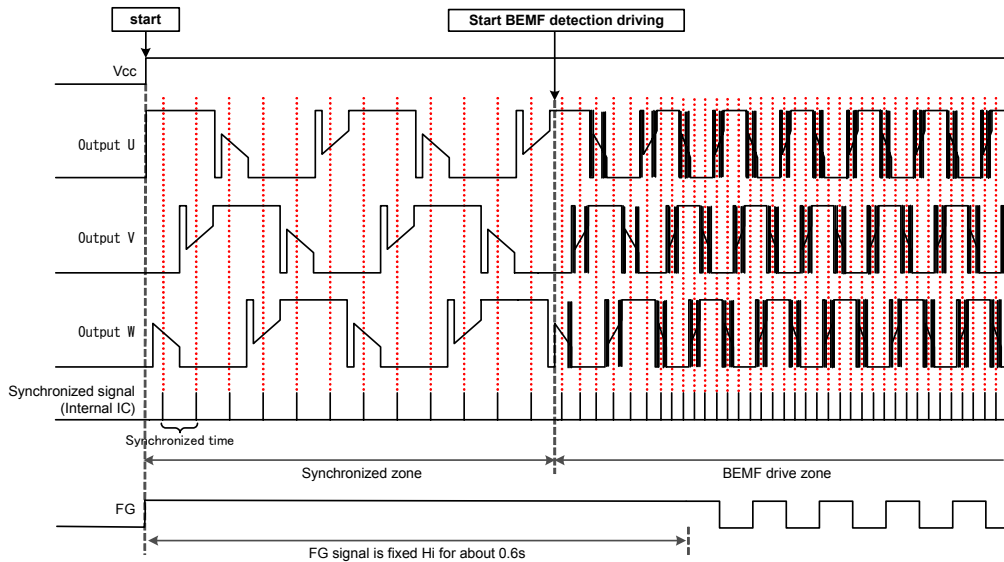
start

Start BEMF detection driving

Vcc

Output U

Output V

Output W

Synchronized signal
(Internal IC)

Synchronized time

Synchronized zone

BEMF drive zone

FG

FG signal is fixed Hi for about 0.6s